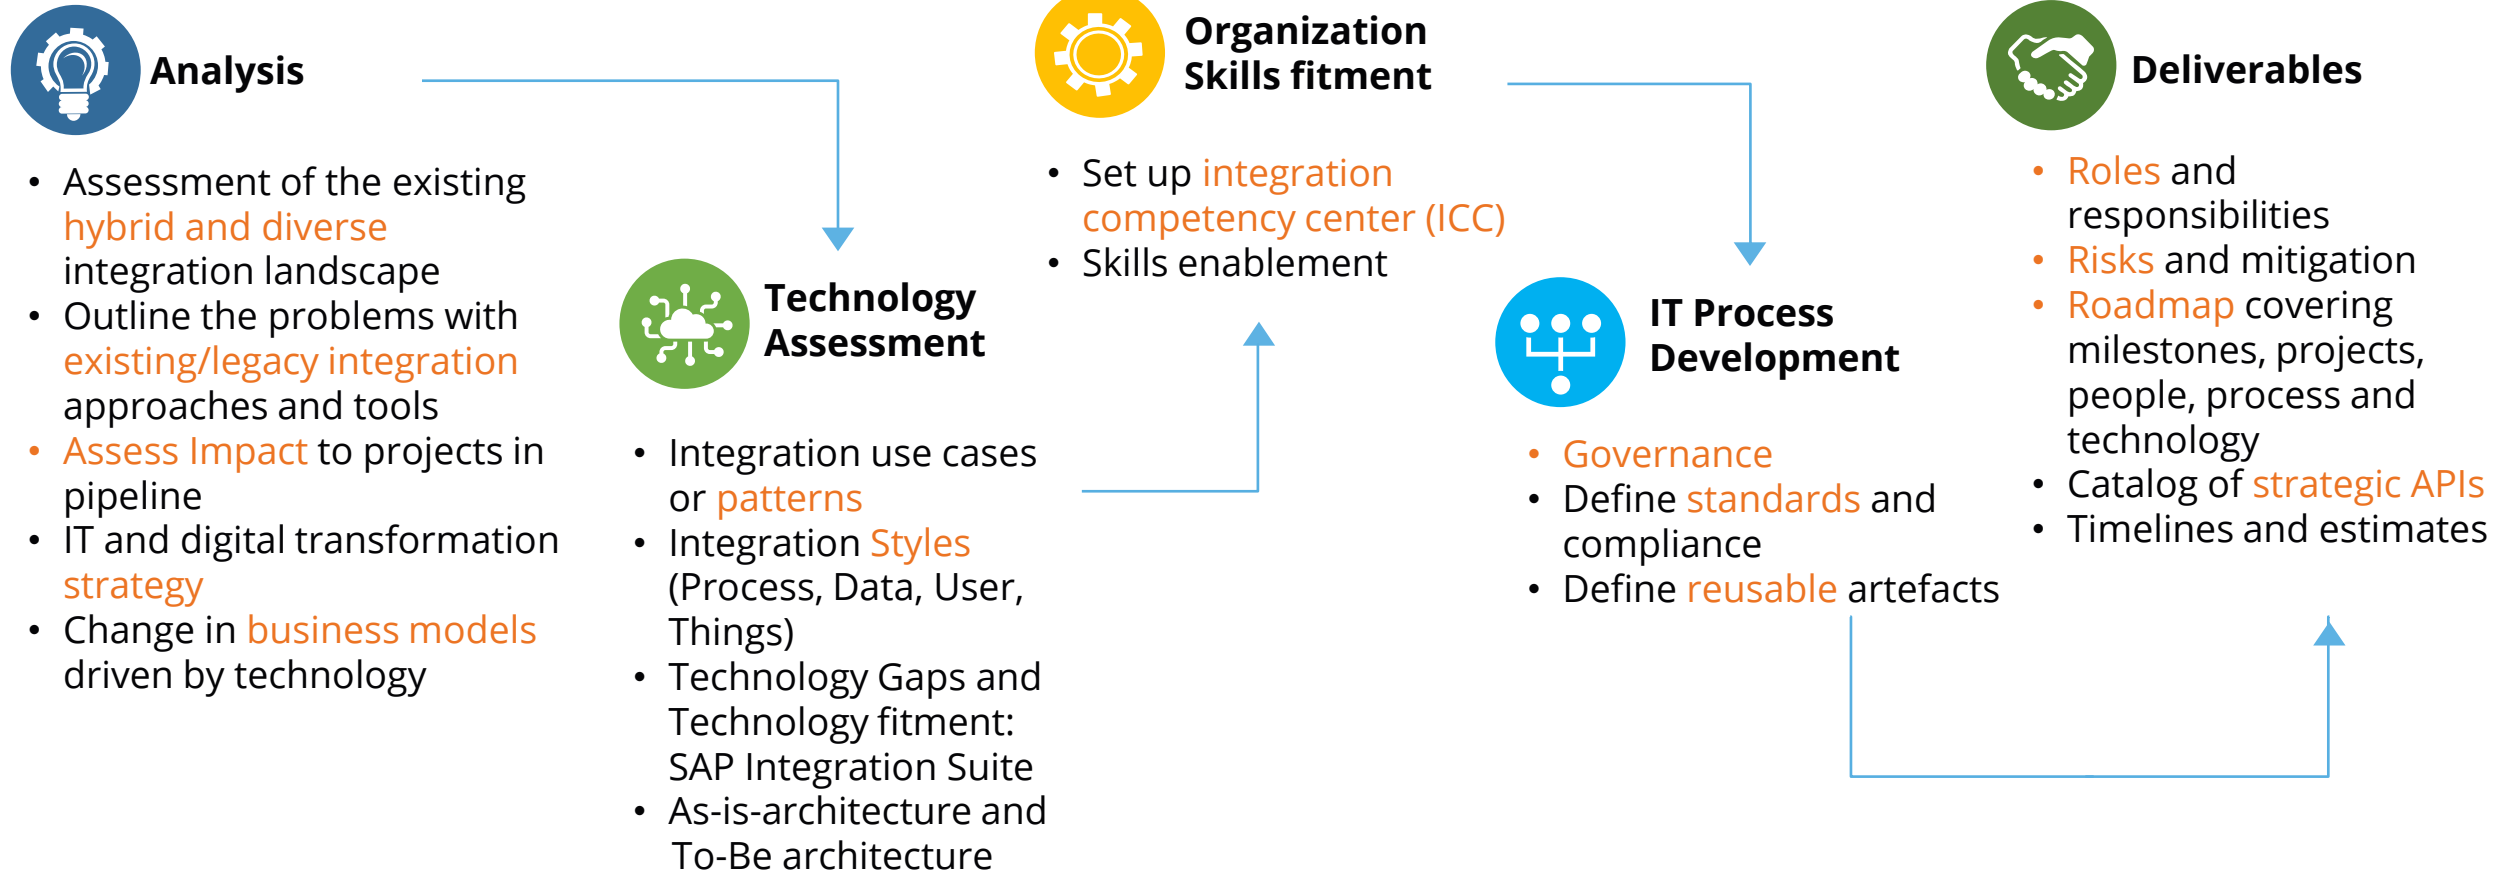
Analysis

- Assessment of the existing hybrid and diverse integration landscape
- Outline the problems with existing/legacy integration approaches and tools
- Assess Impact to projects in pipeline
- IT and digital transformation strategy
- Change in business models driven by technology

Technology Assessment

- Integration use cases or patterns
- Integration Styles (Process, Data, User, Things)
- Technology Gaps and Technology fitment: SAP Integration Suite
- As-is-architecture and To-Be architecture

Organization Skills fitment

- Set up integration competency center (ICC)
- Skills enablement

IT Process Development

- Governance
- Define standards and compliance
- Define reusable artefacts

Deliverables

- Roles and responsibilities
- Risks and mitigation
- Roadmap covering milestones, projects, people, process and technology
- Catalog of strategic APIs
- Timelines and estimates